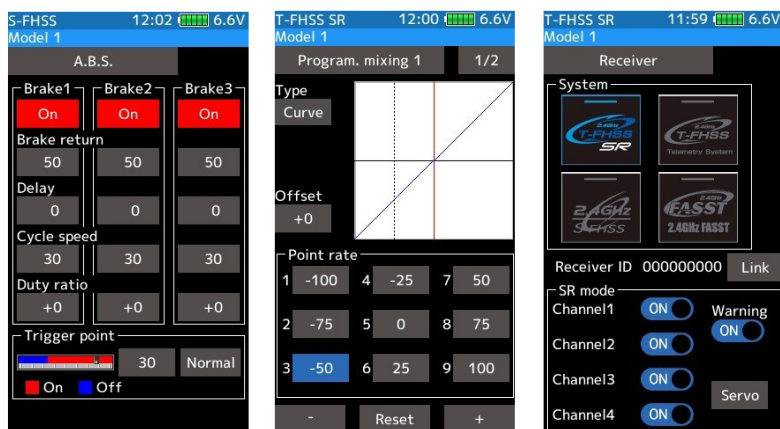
S-FHSS 12:02 6.6V
Model 1
A.B.S.

| Brake1 | Brake2 | Brake3 |
|---|---|---|
| On | On | On |

Brake return
50 50 50
Delay
0 0 0
Cycle speed
30 30 30
Duty ratio
+0 +0 +0
Trigger point
30 Normal
On Off

T-FHSS SR 12:00 6.6V
Model 1
Program. mixing 1 1/2
Type
Curve
Offset
+0
Point rate

| 1 | -100 | 4 | -25 | 7 | 50 |
|---|---|---|---|---|---|
| 2 | -75 | 5 | 0 | 8 | 75 |
| 3 | -50 | 6 | 25 | 9 | 100 |

- Reset +

T-FHSS SR 11:59 6.6V
Model 1
Receiver
System
2.4GHz T-FHSS SR
2.4GHz T-FHSS Telemetry System
2.4GHz S-FHSS
2.4GHz FASST
Receiver ID 000000000 Link
SR mode
Channel1 ON
Warning ON
Channel2 ON
Channel3 ON
Servo
Channel4 ON